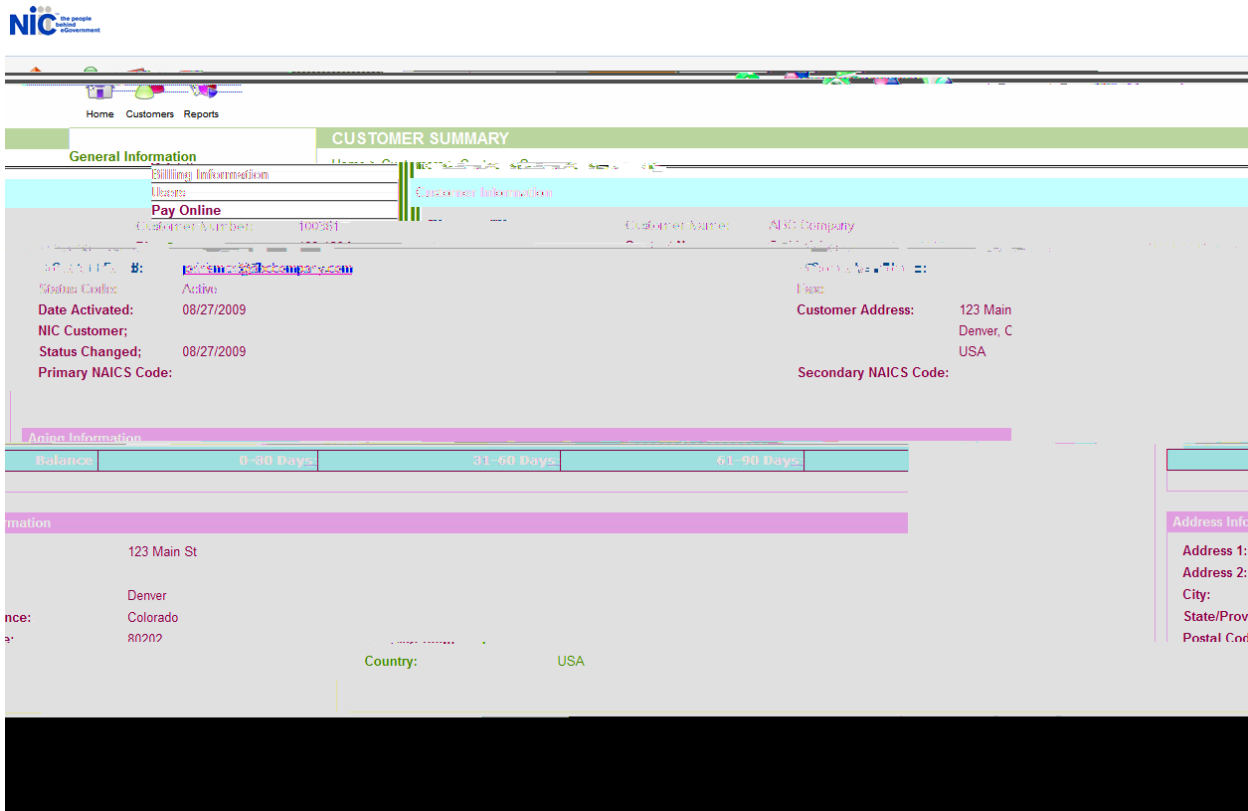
NIC the people behind eGovernment

Home Customers Reports

General Information
Billing Information
Users
Pay Online

CUSTOMER SUMMARY

Home > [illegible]

Customer Information

Customer Number: 100361
Customer Name: ABC Company

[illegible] #: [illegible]@abccompany.com
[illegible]
Status Code: Active
Fax:
Date Activated: 08/27/2009
Customer Address: 123 Main
Denver, C
USA
NIC Customer;
Status Changed; 08/27/2009
Primary NAICS Code:
Secondary NAICS Code:

Aging Information

| Balance | 0-30 Days | 31-60 Days | 61-90 Days |
|---|---|---|---|

rmation

123 Main St

Denver
nce: Colorado
e: 80202

Country: USA

Address Info
Address 1:
Address 2:
City:
State/Prov
Postal Cod